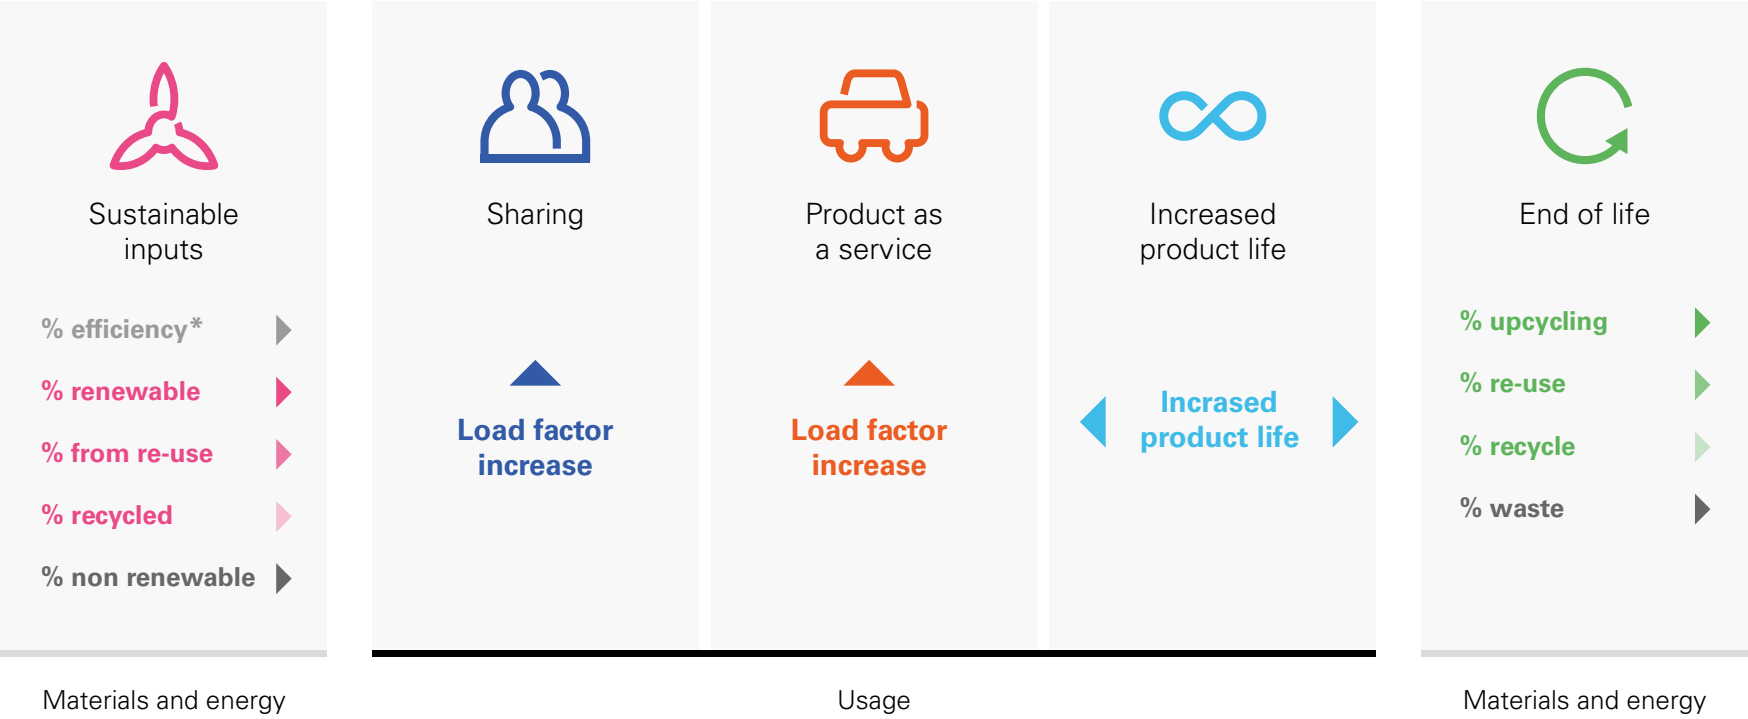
Sustainable inputs

% efficiency*

% renewable

% from re-use

% recycled

% non renewable

Sharing

Load factor increase

Product as a service

Load factor increase

Increased product life

Incrased product life

End of life

% upcycling

% re-use

% recycle

% waste

Materials and energy

Usage

Materials and energy